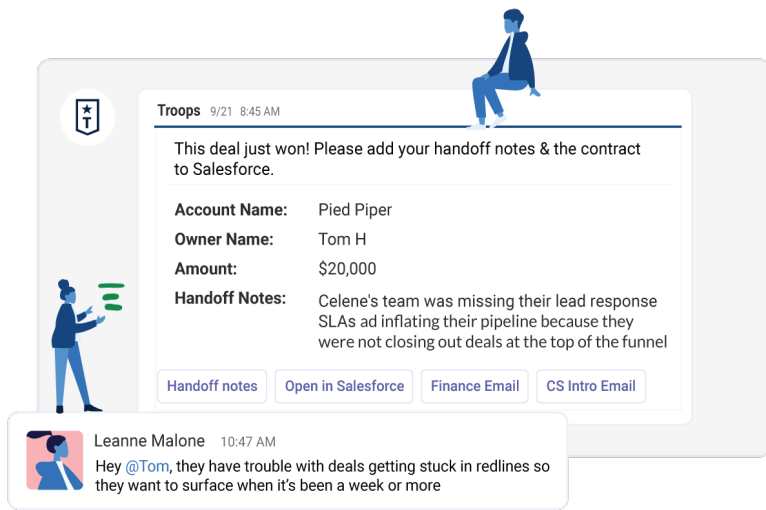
T

Troops 9/21 8:45 AM

This deal just won! Please add your handoff notes & the contract to Salesforce.

| | |
|---|---|
| Account Name: | Pied Piper |
| Owner Name: | Tom H |
| Amount: | $20,000 |
| Handoff Notes: | Celene's team was missing their lead response SLAs ad inflating their pipeline because they were not closing out deals at the top of the funnel |

Handoff notes | Open in Salesforce | Finance Email | CS Intro Email

Leanne Malone 10:47 AM

Hey @Tom, they have trouble with deals getting stuck in redlines so they want to surface when it's been a week or more